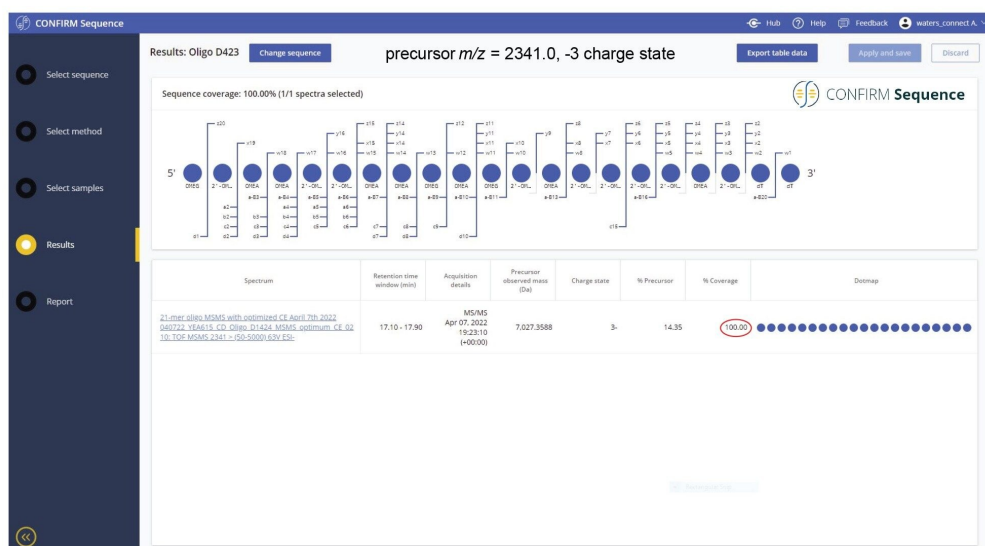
CONFIRM Sequence

Hub Help Feedback waters_connect A.

Select sequence

Select method

Select samples

Results

Report

Results: Oligo D423 Change sequence

precursor $m/z$ = 2341.0, -3 charge state

Export table data Apply and save Discard

Sequence coverage: 100.00% (1/1 spectra selected)

CONFIRM Sequence

5' OMEG 2'-OH... OMEA OMEA 2'-OM... 2'-OM... OMEA OMEA OMEG OMEA OMEG 2'-OM... OMEA 2'-OM... 2'-OM... 2'-OM... 2'-OM... OMEA 2'-OM... dT dT 3'

| Spectrum | Retention time window (min) | Acquisition details | Precursor observed mass (Da) | Charge state | % Precursor | % Coverage | Dotmap |
|---|---|---|---|---|---|---|---|
| 21-mer oligo MSMS with optimized CE April 7th 2022 040722 YEA615 CD Oligo D1424 MSMS optimum CE 02 10: TOF MSMS 2341 > (50-5000) 63V ESI- | 17.10 - 17.90 | MS/MS Apr 07, 2022 19:23:10 (+00:00) | 7,027.3588 | 3- | 14.35 | 100.00 | ●●●●●●●●●●●●●●●●●●●● |